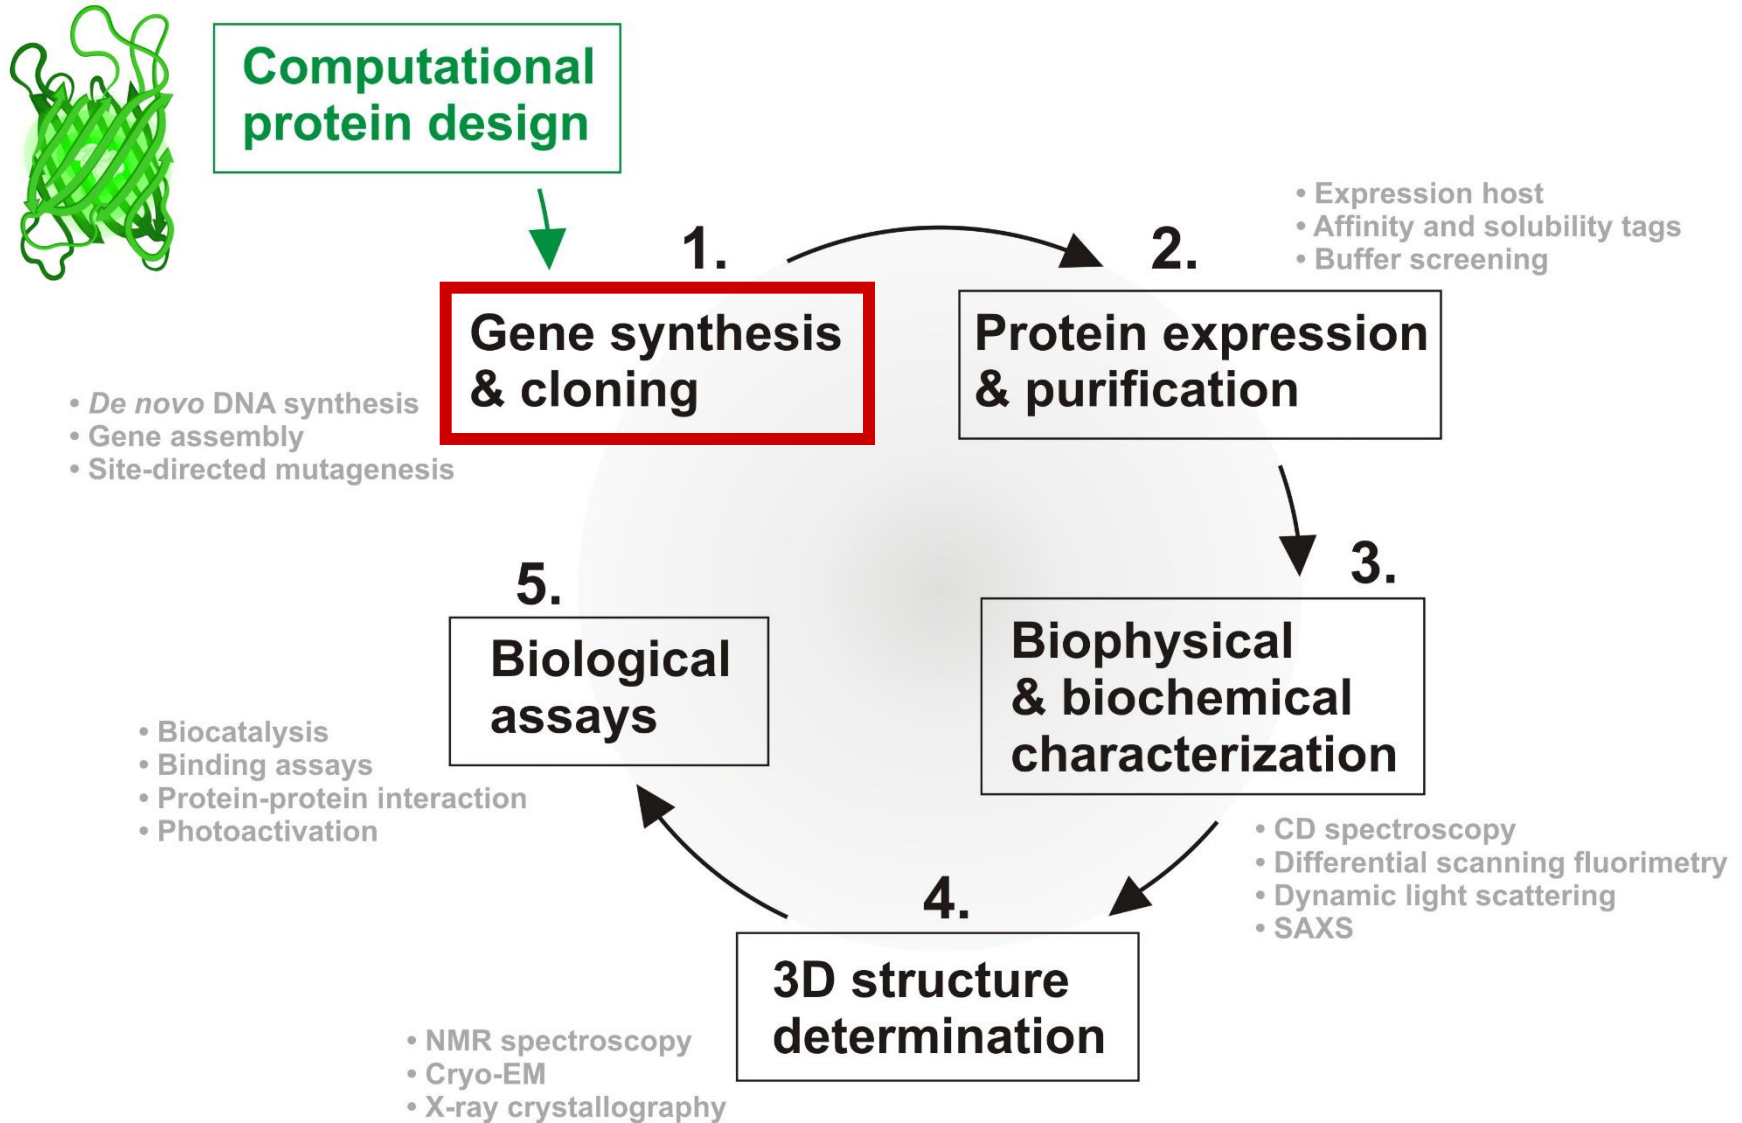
Computational protein design

1.

Gene synthesis & cloning

• De novo DNA synthesis
• Gene assembly
• Site-directed mutagenesis

2.

Protein expression & purification

• Expression host
• Affinity and solubility tags
• Buffer screening

3.

Biophysical & biochemical characterization

• CD spectroscopy
• Differential scanning fluorimetry
• Dynamic light scattering
• SAXS

4.

3D structure determination

• NMR spectroscopy
• Cryo-EM
• X-ray crystallography

5.

Biological assays

• Biocatalysis
• Binding assays
• Protein-protein interaction
• Photoactivation